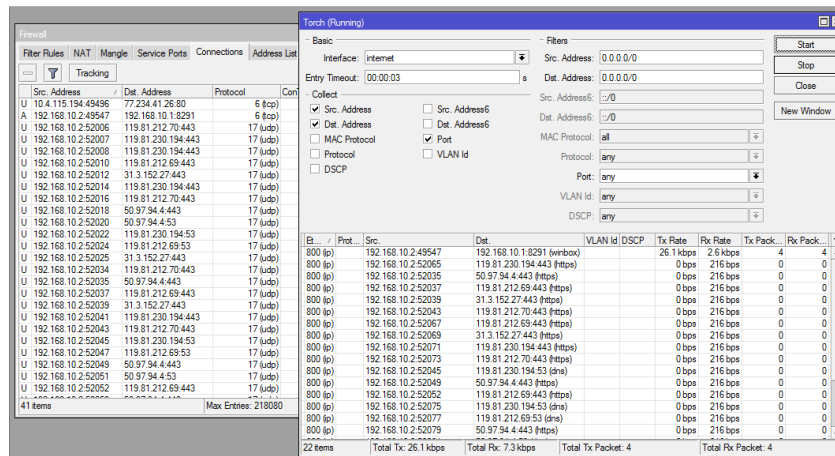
Firewall

Filter Rules | NAT | Mangle | Service Ports | Connections | Address List

Tracking

| | Src. Address | Dst. Address | Protocol | Co |
|---|---|---|---|---|
| U | 10.4.115.194:49496 | 77.234.41.26:80 | 6 (tcp) | |
| A | 192.168.10.2:49547 | 192.168.10.1:8291 | 6 (tcp) | |
| U | 192.168.10.2:52006 | 119.81.212.70:443 | 17 (udp) | |
| U | 192.168.10.2:52007 | 119.81.230.194:443 | 17 (udp) | |
| U | 192.168.10.2:52008 | 119.81.230.194:443 | 17 (udp) | |
| U | 192.168.10.2:52010 | 119.81.212.69:443 | 17 (udp) | |
| U | 192.168.10.2:52012 | 31.3.152.27:443 | 17 (udp) | |
| U | 192.168.10.2:52014 | 119.81.230.194:443 | 17 (udp) | |
| U | 192.168.10.2:52016 | 119.81.212.70:443 | 17 (udp) | |
| U | 192.168.10.2:52018 | 50.97.94.4:443 | 17 (udp) | |
| U | 192.168.10.2:52020 | 50.97.94.4:53 | 17 (udp) | |
| U | 192.168.10.2:52022 | 119.81.230.194:53 | 17 (udp) | |
| U | 192.168.10.2:52024 | 119.81.212.69:53 | 17 (udp) | |
| U | 192.168.10.2:52025 | 31.3.152.27:443 | 17 (udp) | |
| U | 192.168.10.2:52034 | 119.81.212.70:443 | 17 (udp) | |
| U | 192.168.10.2:52035 | 50.97.94.4:443 | 17 (udp) | |
| U | 192.168.10.2:52037 | 119.81.212.69:443 | 17 (udp) | |
| U | 192.168.10.2:52039 | 31.3.152.27:443 | 17 (udp) | |
| U | 192.168.10.2:52041 | 119.81.230.194:443 | 17 (udp) | |
| U | 192.168.10.2:52043 | 119.81.212.70:443 | 17 (udp) | |
| U | 192.168.10.2:52045 | 119.81.230.194:53 | 17 (udp) | |
| U | 192.168.10.2:52047 | 119.81.212.69:53 | 17 (udp) | |
| U | 192.168.10.2:52049 | 50.97.94.4:443 | 17 (udp) | |
| U | 192.168.10.2:52051 | 50.97.94.4:53 | 17 (udp) | |
| U | 192.168.10.2:52052 | 119.81.212.69:443 | 17 (udp) | |

41 items | Max Entries: 218080

Torch (Running)

Basic
Interface: internet
Entry Timeout: 00:00:03 s

Collect
Src. Address | Src. Address6
Dst. Address | Dst. Address6
MAC Protocol | Port
Protocol | VLAN Id
DSCP

Filters
Src. Address: 0.0.0.0/0
Dst. Address: 0.0.0.0/0
Src. Address6: ::/0
Dst. Address6: ::/0
MAC Protocol: all
Protocol: any
Port: any
VLAN Id: any
DSCP: any

Start
Stop
Close
New Window

| Et... | Prot... | Src. | Dst. | VLAN Id | DSCP | Tx Rate | Rx Rate | Tx Pack... | Rx Pack... |
|---|---|---|---|---|---|---|---|---|---|
| 800 (ip) | | 192.168.10.2:49547 | 192.168.10.1:8291 (winbox) | | | 26.1 kbps | 2.6 kbps | 4 | 4 |
| 800 (ip) | | 192.168.10.2:52065 | 119.81.230.194:443 (https) | | | 0 bps | 216 bps | 0 | 0 |
| 800 (ip) | | 192.168.10.2:52035 | 50.97.94.4:443 (https) | | | 0 bps | 216 bps | 0 | 0 |
| 800 (ip) | | 192.168.10.2:52037 | 119.81.212.69:443 (https) | | | 0 bps | 216 bps | 0 | 0 |
| 800 (ip) | | 192.168.10.2:52039 | 31.3.152.27:443 (https) | | | 0 bps | 216 bps | 0 | 0 |
| 800 (ip) | | 192.168.10.2:52043 | 119.81.212.70:443 (https) | | | 0 bps | 216 bps | 0 | 0 |
| 800 (ip) | | 192.168.10.2:52067 | 119.81.212.69:443 (https) | | | 0 bps | 216 bps | 0 | 0 |
| 800 (ip) | | 192.168.10.2:52069 | 31.3.152.27:443 (https) | | | 0 bps | 216 bps | 0 | 0 |
| 800 (ip) | | 192.168.10.2:52071 | 119.81.230.194:443 (https) | | | 0 bps | 216 bps | 0 | 0 |
| 800 (ip) | | 192.168.10.2:52073 | 119.81.212.70:443 (https) | | | 0 bps | 216 bps | 0 | 0 |
| 800 (ip) | | 192.168.10.2:52045 | 119.81.230.194:53 (dns) | | | 0 bps | 216 bps | 0 | 0 |
| 800 (ip) | | 192.168.10.2:52049 | 50.97.94.4:443 (https) | | | 0 bps | 216 bps | 0 | 0 |
| 800 (ip) | | 192.168.10.2:52052 | 119.81.212.69:443 (https) | | | 0 bps | 216 bps | 0 | 0 |
| 800 (ip) | | 192.168.10.2:52075 | 119.81.230.194:53 (dns) | | | 0 bps | 216 bps | 0 | 0 |
| 800 (ip) | | 192.168.10.2:52077 | 119.81.212.69:53 (dns) | | | 0 bps | 216 bps | 0 | 0 |
| 800 (ip) | | 192.168.10.2:52079 | 50.97.94.4:443 (https) | | | 0 bps | 216 bps | 0 | 0 |

22 items | Total Tx: 26.1 kbps | Total Rx: 7.3 kbps | Total Tx Packet: 4 | Total Rx Packet: 4